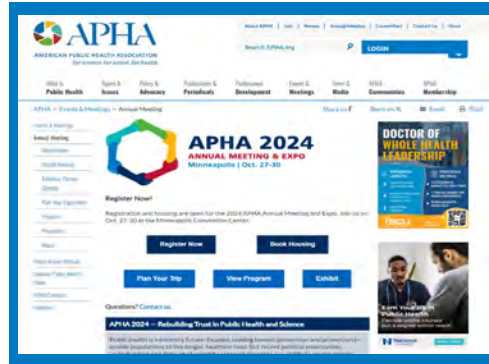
APHA
AMERICAN PUBLIC HEALTH ASSOCIATION
For science. For action. For health.

About APHA | Join | Renew | Annual Meeting | Career Mart | Contact Us | Store

Search APHA.org

LOGIN

What is Public Health | Topics & Issues | Policy & Advocacy | Publications & Periodicals | Professional Development | Events & Meetings | News & Media | APHA Communities | APHA Membership

APHA > Events & Meetings > Annual Meeting

Share on f | Share on X | Email | Print

Events & Meetings
Annual Meeting
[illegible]
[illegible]
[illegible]
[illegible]
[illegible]
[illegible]
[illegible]
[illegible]
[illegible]
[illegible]
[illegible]

APHA 2024
ANNUAL MEETING & EXPO
Minneapolis | Oct. 27-30

Register Now!

Registration and housing are open for the 2024 APHA Annual Meeting and Expo. Join us Oct. 27-30 at the Minneapolis Convention Center.

Register Now

Book Housing

Plan Your Trip

View Program

Exhibit

Questions? Contact us.

APHA 2024 — Rebuilding Trust in Public Health and Science

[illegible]

DOCTOR OF WHOLE HEALTH LEADERSHIP

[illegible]

Earn Your MPH in Public Health

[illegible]

National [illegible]